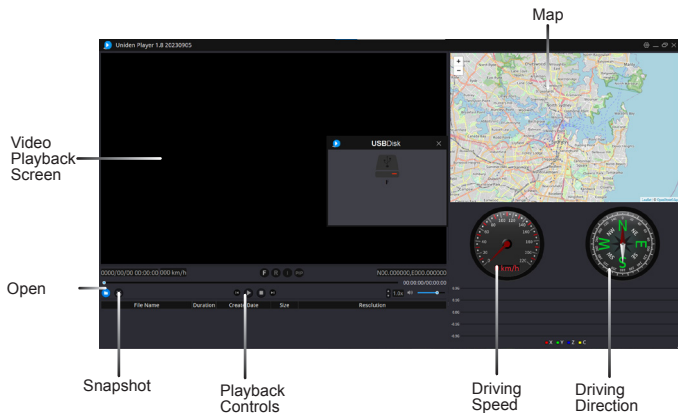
Map

Uniden Player 1.8 20230905

Video Playback Screen

USBDisk

0000/00/00 00:00:00 000 km/h

F R L

N00.000000,E000.000000

00:00:00/00:00:00

1.0x

Open

File Name Duration Create Date Size Resolution

0.50
0.25
0.00
-0.25
-0.50

X Y Z C

km/h

N S E W

Snapshot

Playback Controls

Driving Speed

Driving Direction